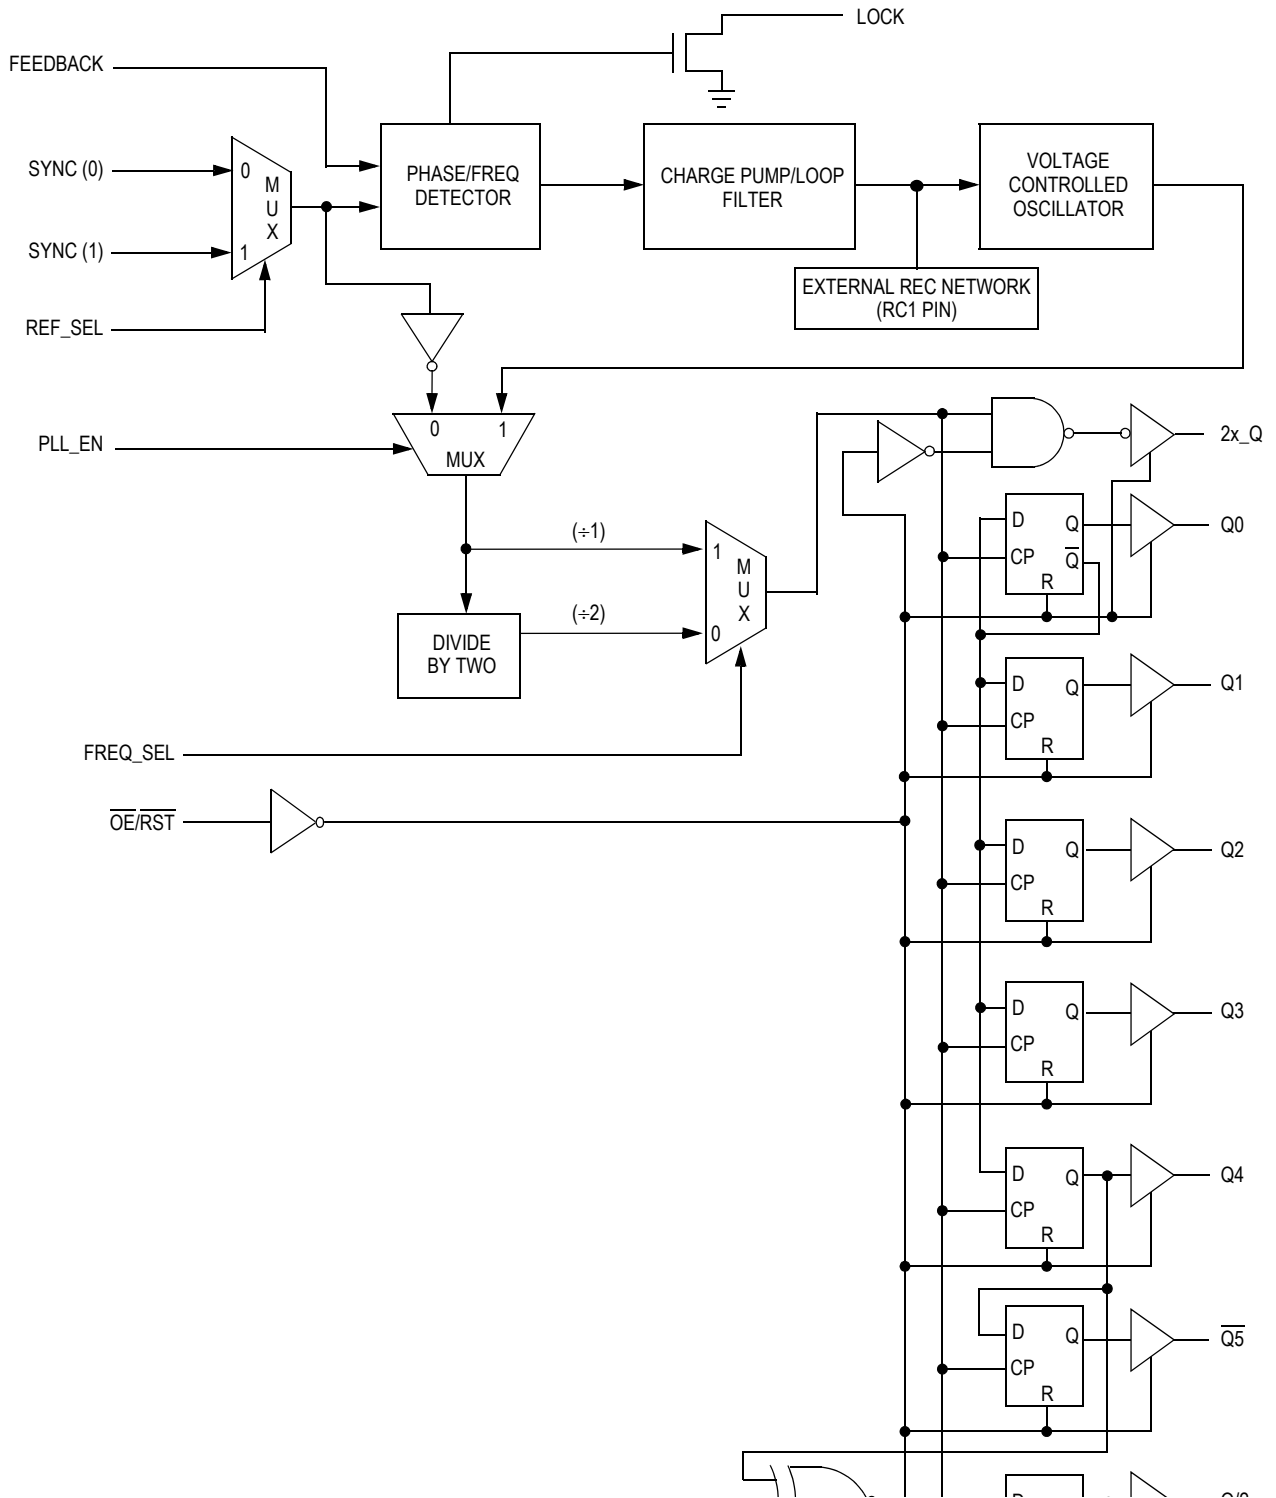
LOCK

FEEDBACK

SYNC (0)

SYNC (1)

REF_SEL

0
M
U
X
1

PHASE/FREQ DETECTOR

CHARGE PUMP/LOOP FILTER

VOLTAGE CONTROLLED OSCILLATOR

EXTERNAL REC NETWORK (RC1 PIN)

PLL_EN

0 1
MUX

2x_Q

D Q
CP $\overline{Q}$
R

Q0

(÷1)

(÷2)

1
M
U
X
0

DIVIDE BY TWO

FREQ_SEL

$\overline{OE}/\overline{RST}$

D Q
CP
R

Q1

D Q
CP
R

Q2

D Q
CP
R

Q3

D Q
CP
R

Q4

D Q
CP
R

$\overline{Q5}$

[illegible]